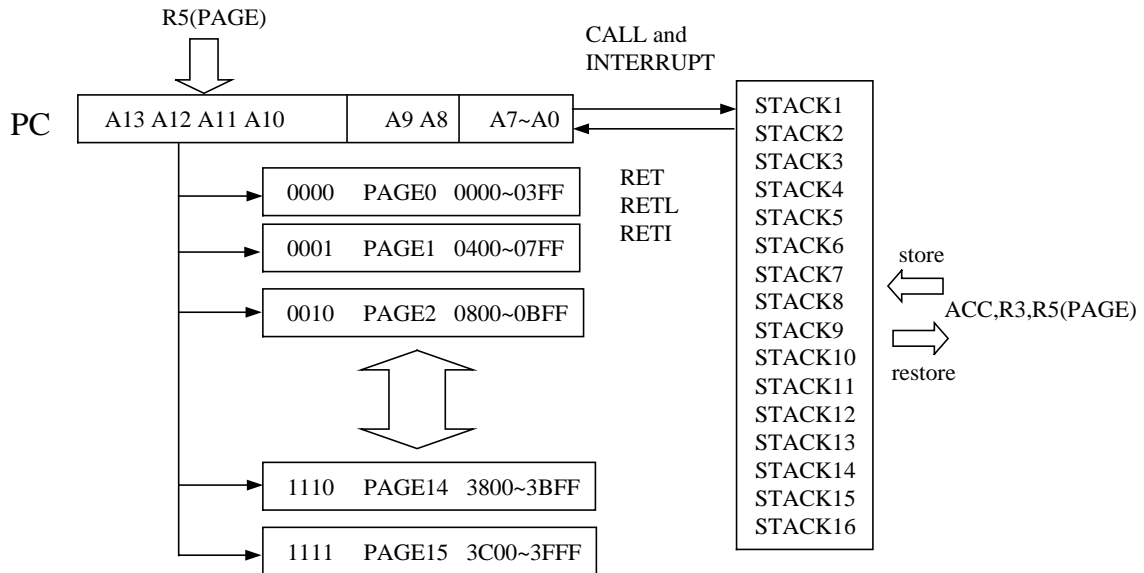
R5(PAGE)

CALL and INTERRUPT

PC

A13 A12 A11 A10

A9 A8

A7~A0

STACK1
STACK2
STACK3
STACK4
STACK5
STACK6
STACK7
STACK8
STACK9
STACK10
STACK11
STACK12
STACK13
STACK14
STACK15
STACK16

0000 PAGE0 0000~03FF

0001 PAGE1 0400~07FF

0010 PAGE2 0800~0BFF

1110 PAGE14 3800~3BFF

1111 PAGE15 3C00~3FFF

RET
RETL
RETI

store

ACC,R3,R5(PAGE)

restore